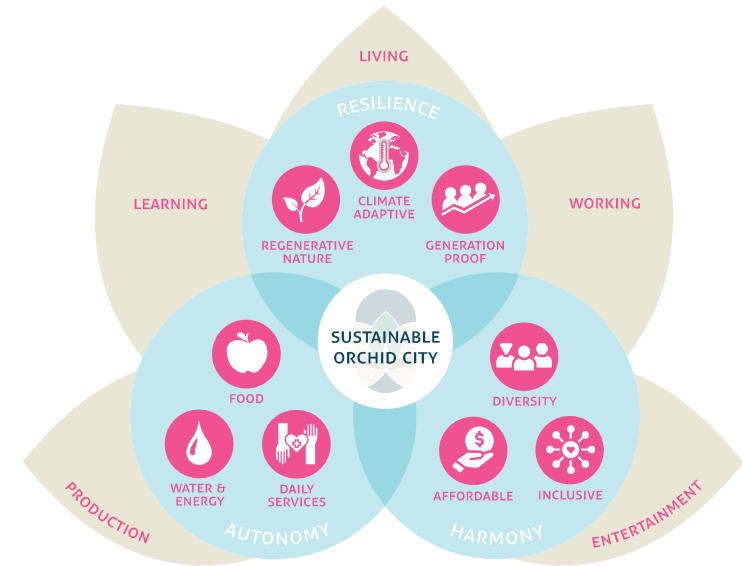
LIVING

LEARNING

WORKING

RESILIENCE

CLIMATE ADAPTIVE

REGENERATIVE NATURE

GENERATION PROOF

SUSTAINABLE ORCHID CITY

FOOD

DIVERSITY

WATER & ENERGY

DAILY SERVICES

AFFORDABLE

INCLUSIVE

AUTONOMY

HARMONY

PRODUCTION

ENTERTAINMENT